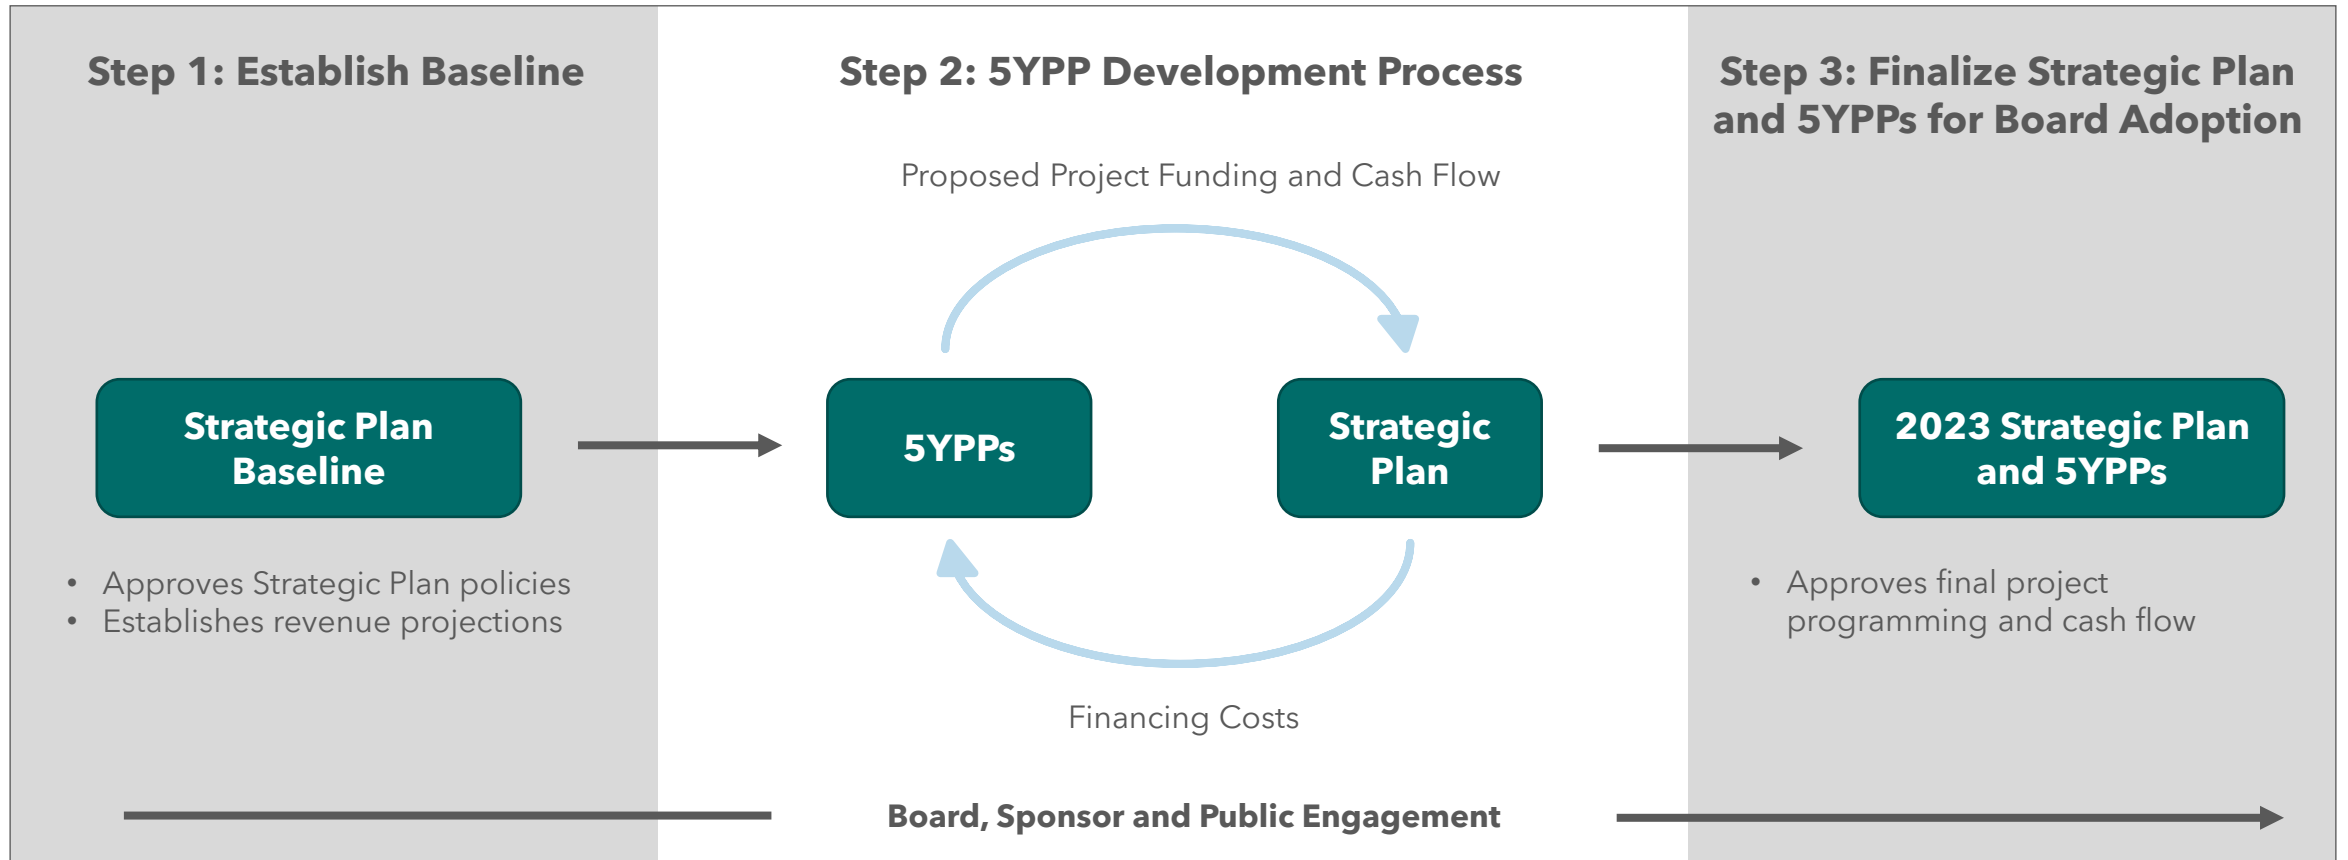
Step 1: Establish Baseline

Strategic Plan Baseline

- Approves Strategic Plan policies
- Establishes revenue projections

Step 2: 5YPP Development Process

Proposed Project Funding and Cash Flow

5YPPs

Strategic Plan

Financing Costs

Step 3: Finalize Strategic Plan and 5YPPs for Board Adoption

2023 Strategic Plan and 5YPPs

- Approves final project programming and cash flow

Board, Sponsor and Public Engagement